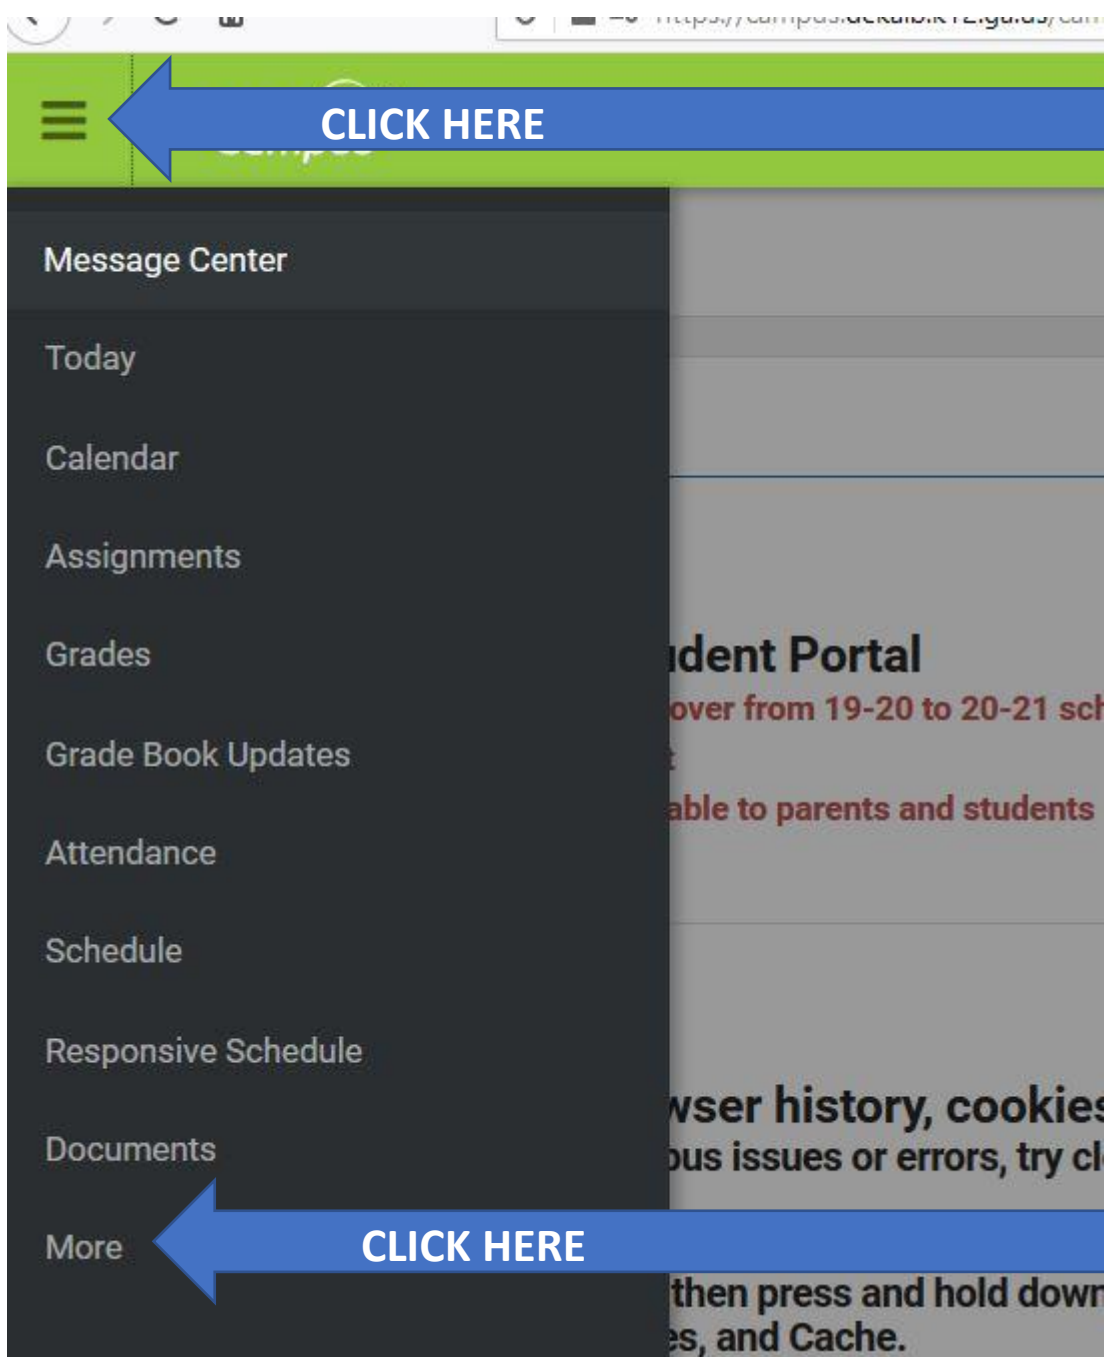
https://campus.dekalb.k12.ga.us/cam

CLICK HERE

Message Center

Today

Calendar

Assignments

Grades

Grade Book Updates

Attendance

Schedule

Responsive Schedule

Documents

More

CLICK HERE

ıdent Portal

over from 19-20 to 20-21 sch

able to parents and students

wser history, cookies

ous issues or errors, try cl

then press and hold dowr

es, and Cache.